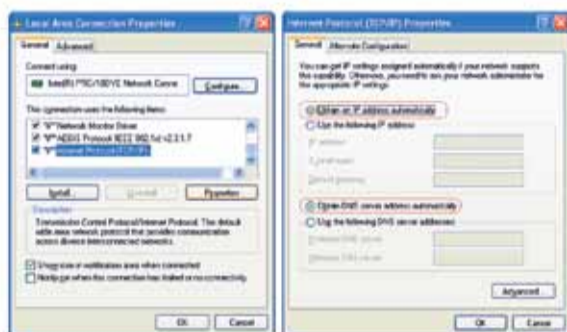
Local Area Connection Properties

General | Advanced

Connect using:

Intel(R) PRO/100 VE Network Conne | Configure...

This connection uses the following items:

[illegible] Network Monitor Driver
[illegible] Protocol 802.1x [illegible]
Internet Protocol (TCP/IP)

Install... | Uninstall | Properties

Description

Transmission Control Protocol/Internet Protocol. The default wide area network protocol that provides communication across diverse interconnected networks.

Show icon in notification area when connected
Notify me when this connection has limited or no connectivity

OK | Cancel

Internet Protocol (TCP/IP) Properties

General | Alternate Configuration

You can get IP settings assigned automatically if your network supports this capability. Otherwise, you need to ask your network administrator for the appropriate IP settings.

Obtain an IP address automatically
Use the following IP address:
IP address:
Subnet mask:
Default gateway:

Obtain DNS server address automatically
Use the following DNS server addresses:
Preferred DNS server:
Alternate DNS server:

Advanced...

OK | Cancel